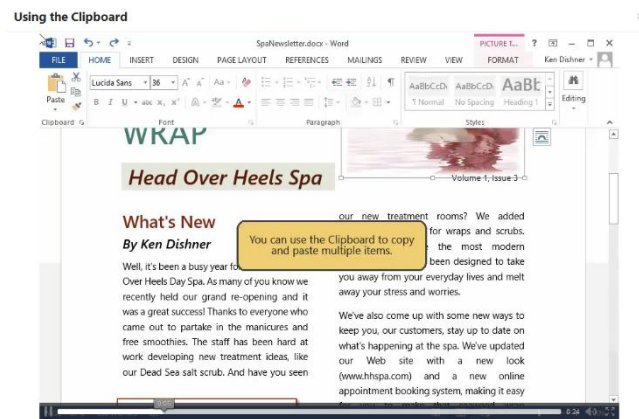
Using the Clipboard

SpaNewsletter.docx - Word

PICTURE T...

? – □ ×

FILE HOME INSERT DESIGN PAGE LAYOUT REFERENCES MAILINGS REVIEW VIEW FORMAT Ken Dishner

Lucida Sans 36

Paste

Clipboard Font Paragraph Styles

AaBbCcDc ¶ Normal
AaBbCcDc No Spacing
AaBb Heading 1

Editing

WRAP

Head Over Heels Spa

Volume 1, Issue 3

What's New

By Ken Dishner

Well, it's been a busy year fo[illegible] Over Heels Day Spa. As many of you know we recently held our grand re-opening and it was a great success! Thanks to everyone who came out to partake in the manicures and free smoothies. The staff has been hard at work developing new treatment ideas, like our Dead Sea salt scrub. And have you seen

You can use the Clipboard to copy and paste multiple items.

our new treatment rooms? We added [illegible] for wraps and scrubs. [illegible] the most modern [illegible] been designed to take you away from your everyday lives and melt away your stress and worries.

We've also come up with some new ways to keep you, our customers, stay up to date on what's happening at the spa. We've updated our Web site with a new look (www.hhspa.com) and a new online appointment booking system, making it easy

0:24